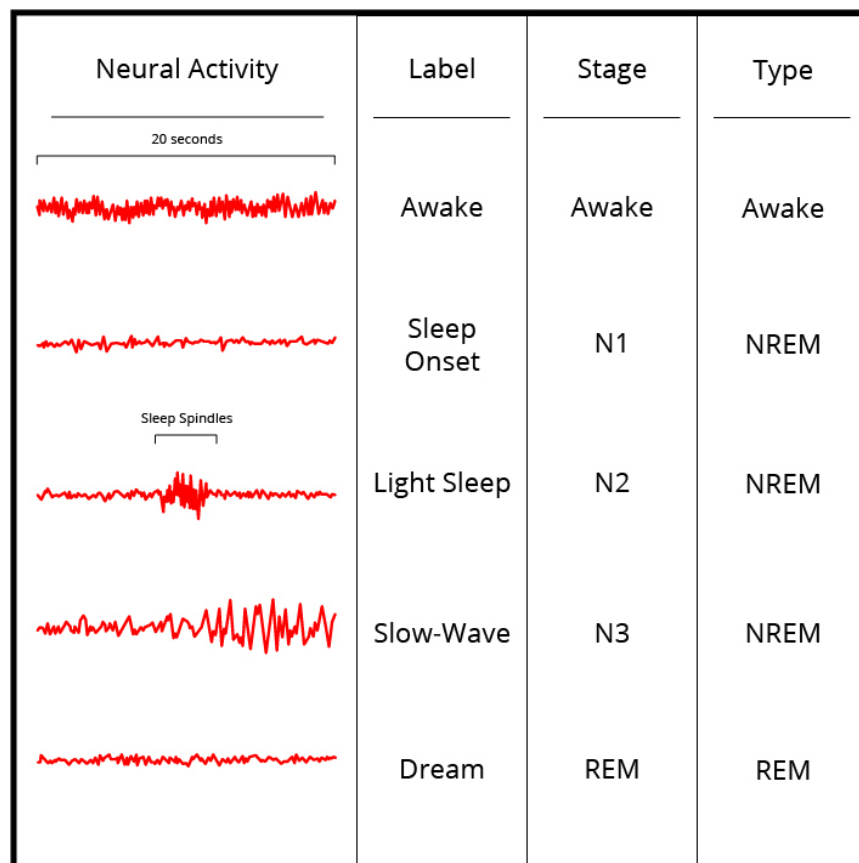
| Neural Activity | Label | Stage | Type |
|---|---|---|---|
| 20 seconds | Awake | Awake | Awake |
| | Sleep Onset | N1 | NREM |
| Sleep Spindles | Light Sleep | N2 | NREM |
| | Slow-Wave | N3 | NREM |
| | Dream | REM | REM |